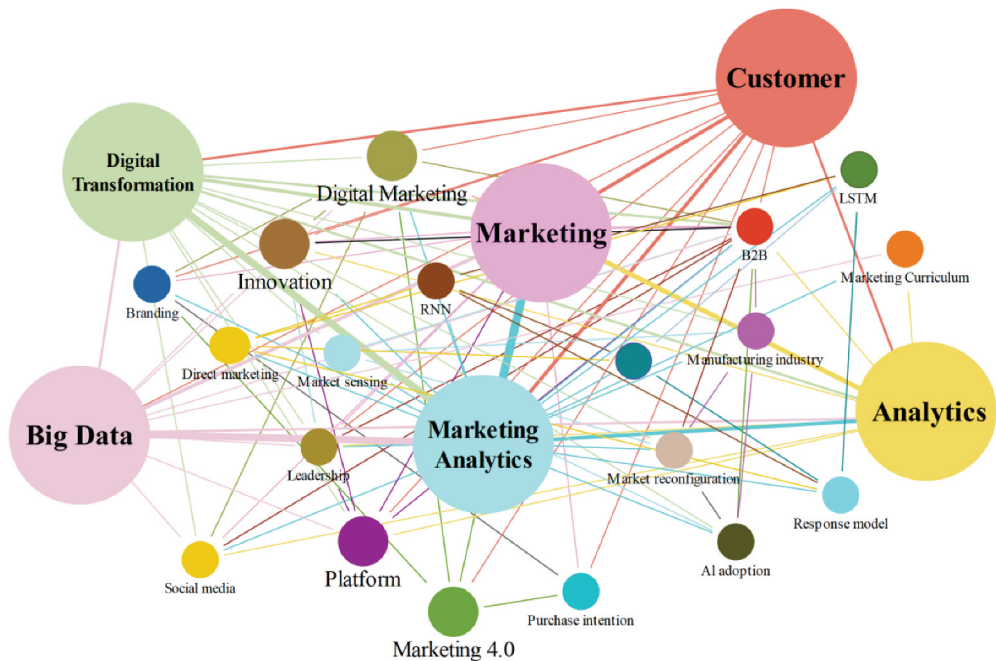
Customer

Digital Transformation

Digital Marketing

LSTM

Marketing

B2B

Innovation

Marketing Curriculum

Branding

RNN

Manufacturing industry

Direct marketing

Market sensing

Analytics

Big Data

Marketing Analytics

Leadership

Market reconfiguration

Response model

Platform

AI adoption

Social media

Purchase intention

Marketing 4.0